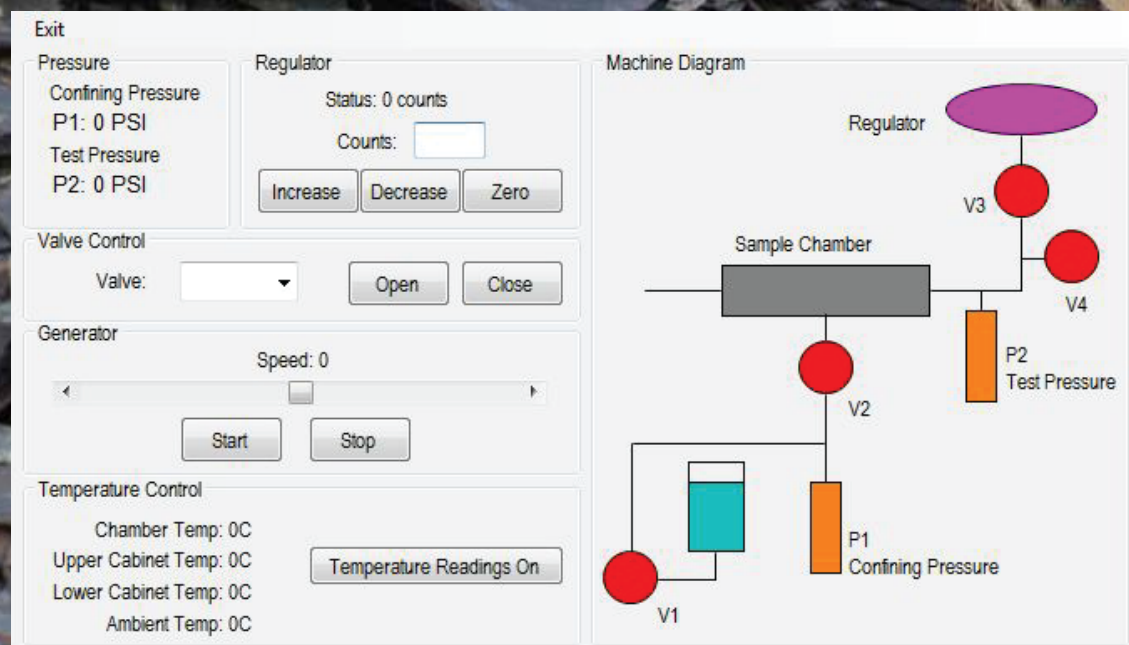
Exit

Pressure
Confining Pressure
P1: 0 PSI
Test Pressure
P2: 0 PSI

Regulator
Status: 0 counts
Counts:
Increase Decrease Zero

Valve Control
Valve:
Open Close

Generator
Speed: 0
Start Stop

Temperature Control
Chamber Temp: 0C
Upper Cabinet Temp: 0C
Lower Cabinet Temp: 0C
Ambient Temp: 0C
Temperature Readings On

Machine Diagram
Regulator
V3
Sample Chamber
V4
P2
Test Pressure
V2
P1
Confining Pressure
V1